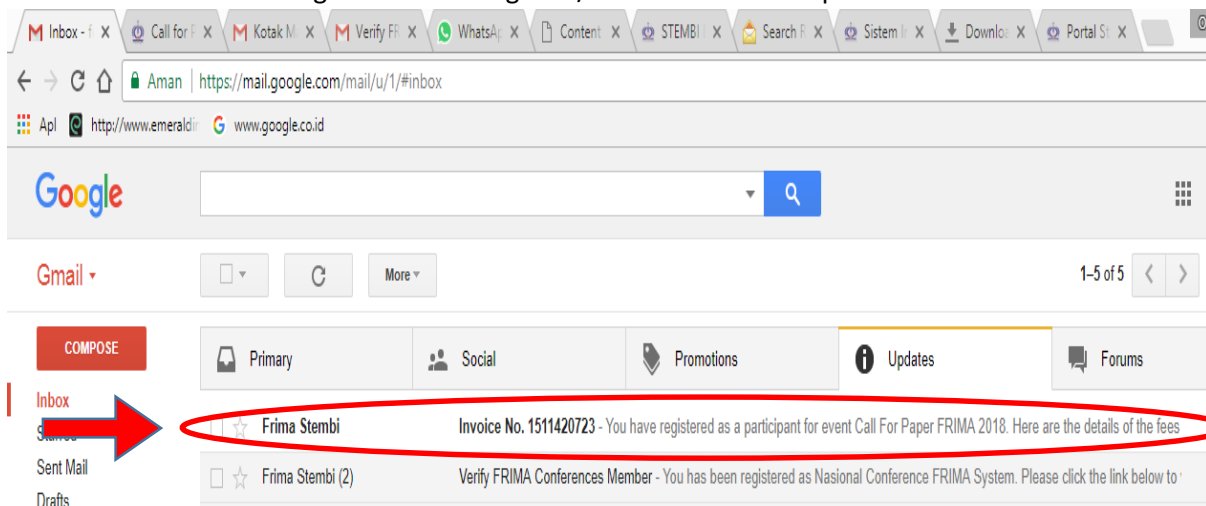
Inbox - f × Call for P × Kotak M × Verify FR × WhatsAp × Content × STEMBI × Search R × Sistem I × Downlo × Portal S ×

Aman https://mail.google.com/mail/u/1/#inbox

Apl http://www.emeraldir www.google.co.id

Google

Gmail

More

1–5 of 5

COMPOSE

Primary Social Promotions Updates Forums

Inbox
Starred
Sent Mail
Drafts

Frima Stembi Invoice No. 1511420723 - You have registered as a participant for event Call For Paper FRIMA 2018. Here are the details of the fees

Frima Stembi (2) Verify FRIMA Conferences Member - You has been registered as Nasional Conference FRIMA System. Please click the link below to